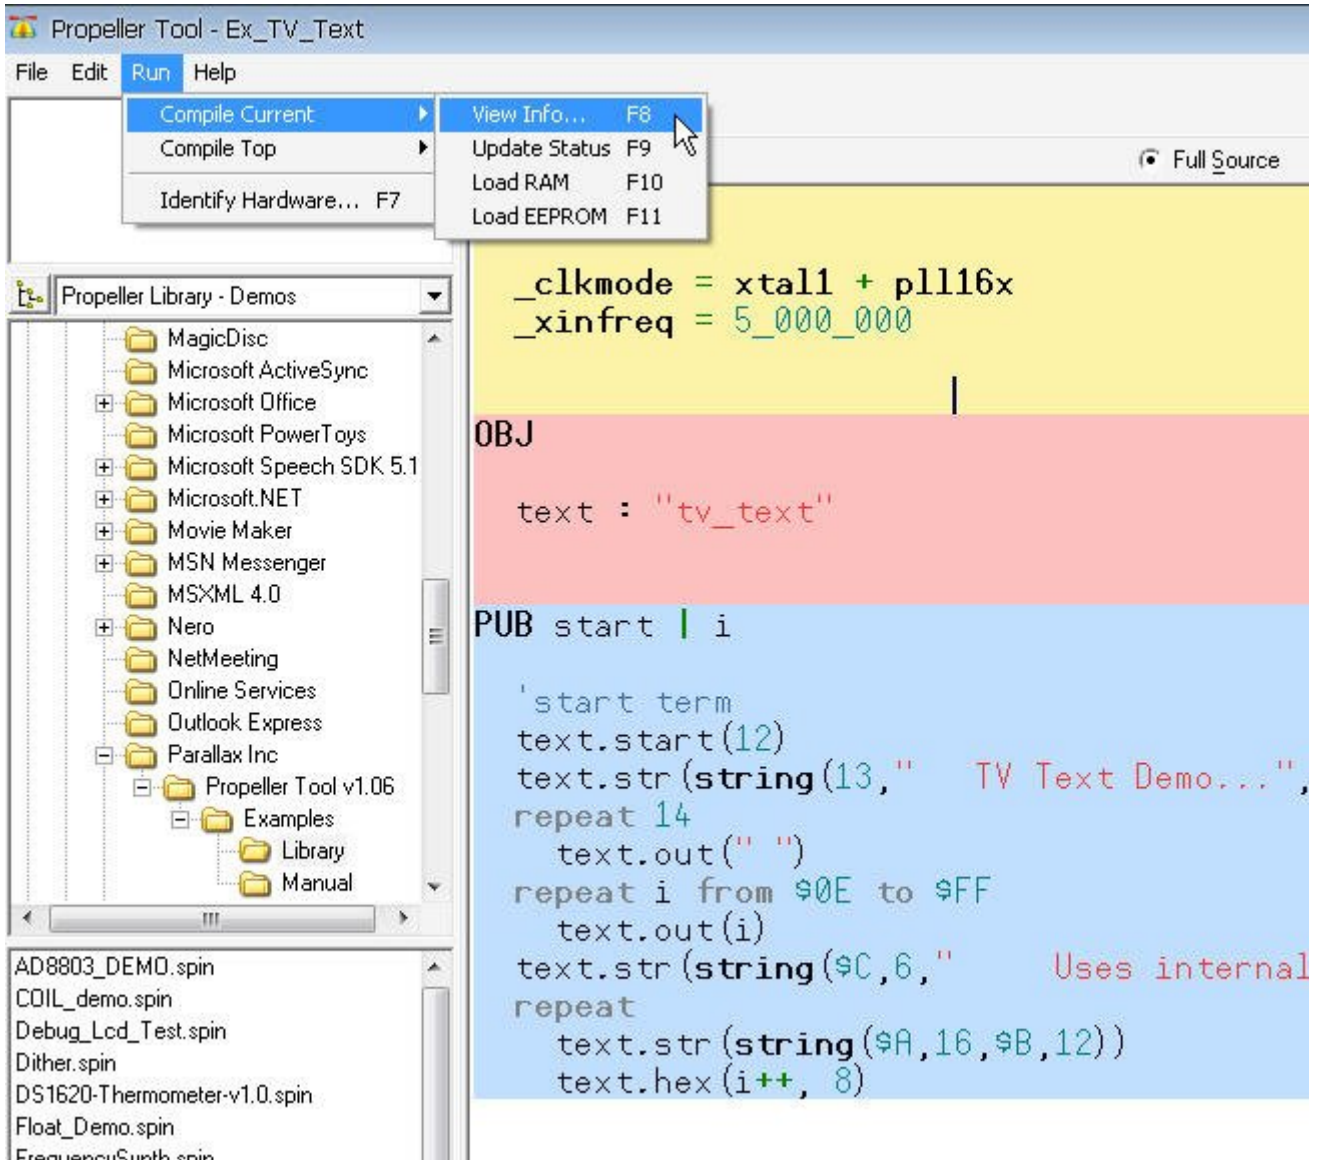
Propeller Tool - Ex_TV_Text

File Edit Run Help

Compile Current
Compile Top
Identify Hardware... F7

View Info... F8
Update Status F9
Load RAM F10
Load EEPROM F11

Full Source

Propeller Library - Demos

MagicDisc
Microsoft ActiveSync
Microsoft Office
Microsoft PowerToys
Microsoft Speech SDK 5.1
Microsoft.NET
Movie Maker
MSN Messenger
MSXML 4.0
Nero
NetMeeting
Online Services
Outlook Express
Parallax Inc
Propeller Tool v1.06
Examples
Library
Manual

AD8803_DEMO.spin
COIL_demo.spin
Debug_Lcd_Test.spin
Dither.spin
DS1620-Thermometer-v1.0.spin
Float_Demo.spin
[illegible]

_clkmode = xtal1 + pll16x
_xinfreq = 5_000_000

OBJ

text : "tv_text"

PUB start | i

'start term
text.start(12)
text.str(string(13," TV Text Demo...",
repeat 14
text.out(" ")
repeat i from $0E to $FF
text.out(i)
text.str(string($C,6," Uses internal
repeat
text.str(string($A,16,$B,12))
text.hex(i++, 8)